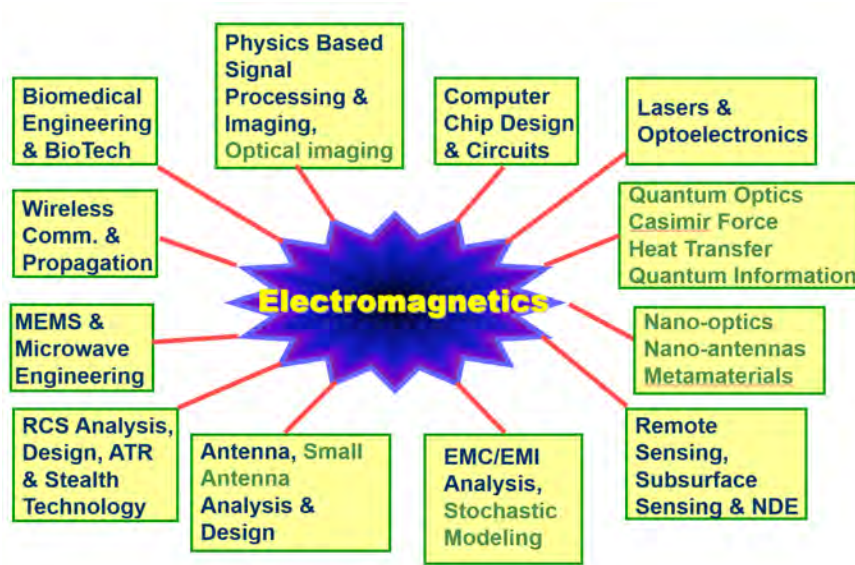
Physics Based Signal Processing & Imaging, Optical imaging

Biomedical Engineering & BioTech

Computer Chip Design & Circuits

Lasers & Optoelectronics

Quantum Optics
Casimir Force
Heat Transfer
Quantum Information

Wireless Comm. & Propagation

Electromagnetics

MEMS & Microwave Engineering

Nano-optics
Nano-antennas
Metamaterials

RCS Analysis, Design, ATR & Stealth Technology

Antenna, Small Antenna Analysis & Design

EMC/EMI Analysis, Stochastic Modeling

Remote Sensing, Subsurface Sensing & NDE